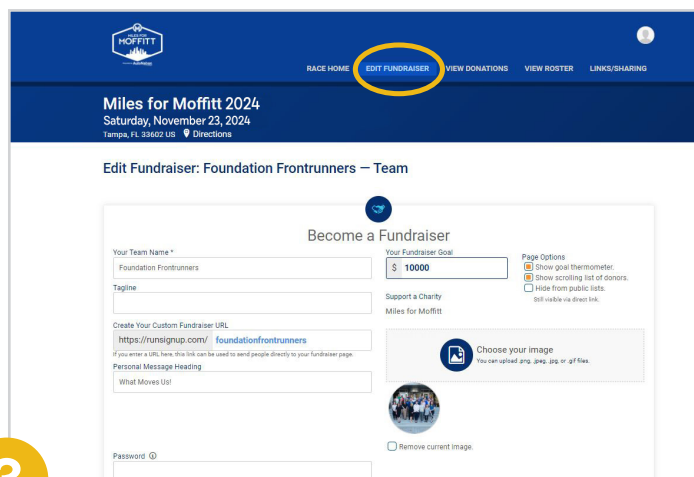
MILES FOR MOFFITT

RACE HOME EDIT FUNDRAISER VIEW DONATIONS VIEW ROSTER LINKS/SHARING

Miles for Moffitt 2024
Saturday, November 23, 2024
Tampa, FL 33602 US Directions

Edit Fundraiser: Foundation Frontrunners — Team

Become a Fundraiser

Your Team Name *
Foundation Frontrunners

Tagline

Create Your Custom Fundraiser URL
https://runsignup.com/ foundationfrontrunners
If you enter a URL here, this link can be used to send people directly to your fundraiser page.

Personal Message Heading
What Moves Us!

Password

Your Fundraiser Goal
$ 10000

Page Options
Show goal thermometer.
Show scrolling list of donors.
Hide from public lists.
Still visible via direct link.

Support a Charity
Miles for Moffitt

Choose your image
You can upload .png, .jpeg, .jpg, or .gif files.

Remove current image.

2